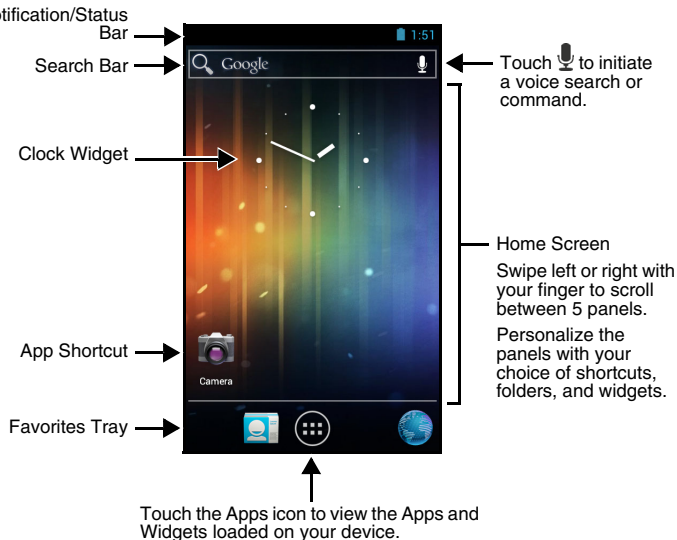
otification/Status Bar

1:51

Search Bar

Google

Touch to initiate a voice search or command.

Clock Widget

Home Screen

Swipe left or right with your finger to scroll between 5 panels.

Personalize the panels with your choice of shortcuts, folders, and widgets.

App Shortcut

Camera

Favorites Tray

Touch the Apps icon to view the Apps and Widgets loaded on your device.